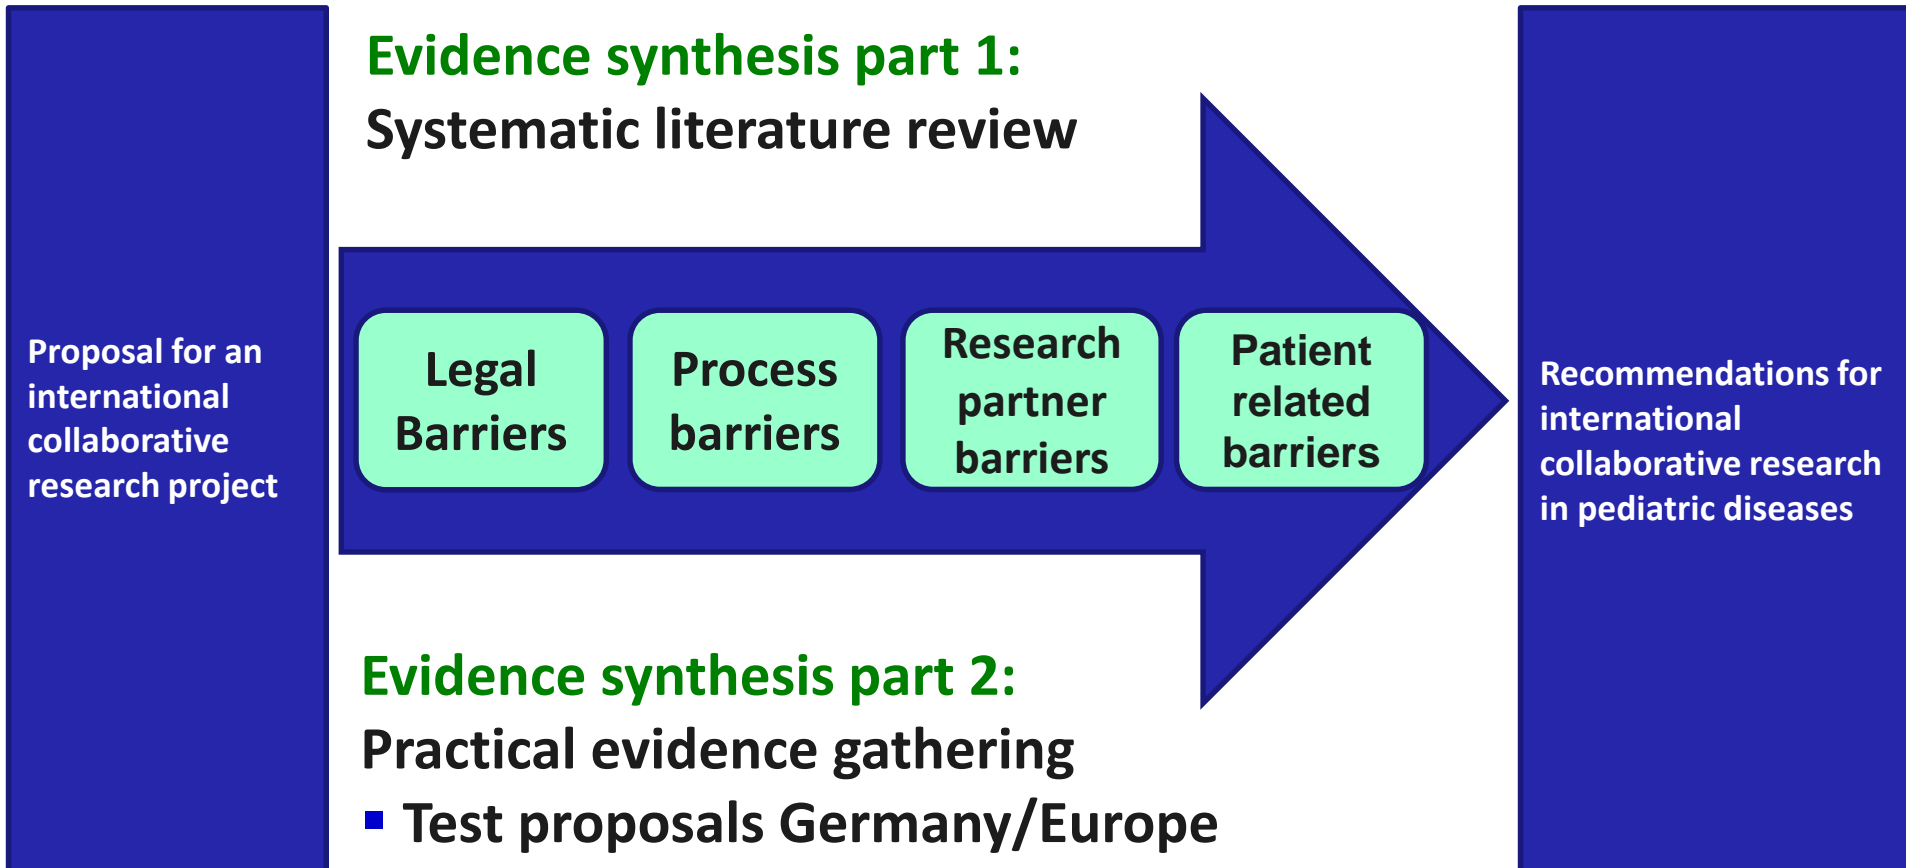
Proposal for an international collaborative research project

Evidence synthesis part 1:
Systematic literature review

Legal Barriers

Process barriers

Research partner barriers

Patient related barriers

Evidence synthesis part 2:
Practical evidence gathering
▪ Test proposals Germany/Europe

Recommendations for international collaborative research in pediatric diseases